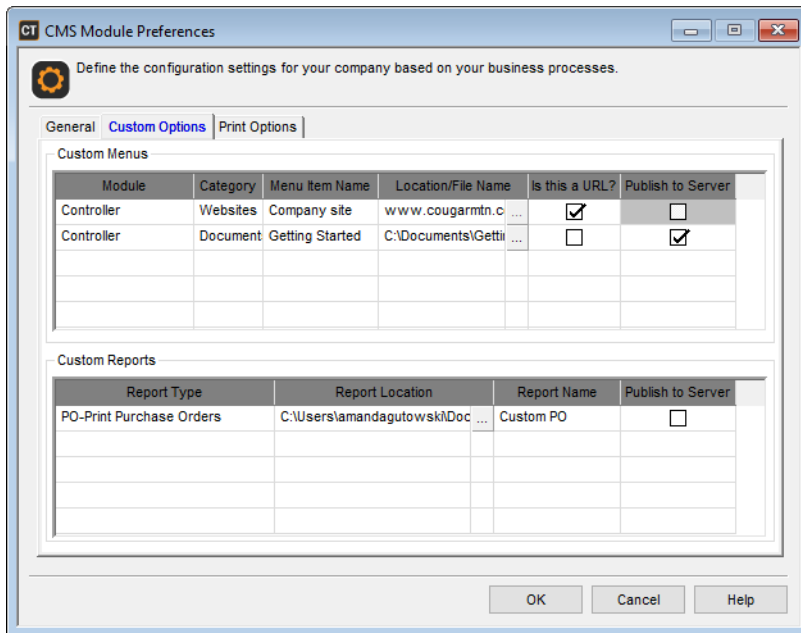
CT CMS Module Preferences

Define the configuration settings for your company based on your business processes.

General | Custom Options | Print Options

Custom Menus

| Module | Category | Menu Item Name | Location/File Name | | Is this a URL? | Publish to Server |
|---|---|---|---|---|---|---|
| Controller | Websites | Company site | www.cougarmtn.c | ... | ☑ | ☐ |
| Controller | Document | Getting Started | C:\Documents\Getti | ... | ☐ | ☑ |
| | | | | | | |
| | | | | | | |
| | | | | | | |

Custom Reports

| Report Type | Report Location | | Report Name | Publish to Server |
|---|---|---|---|---|
| PO-Print Purchase Orders | C:\Users\amandagutowski\Doc | ... | Custom PO | ☐ |
| | | | | |
| | | | | |
| | | | | |
| | | | | |

OK | Cancel | Help